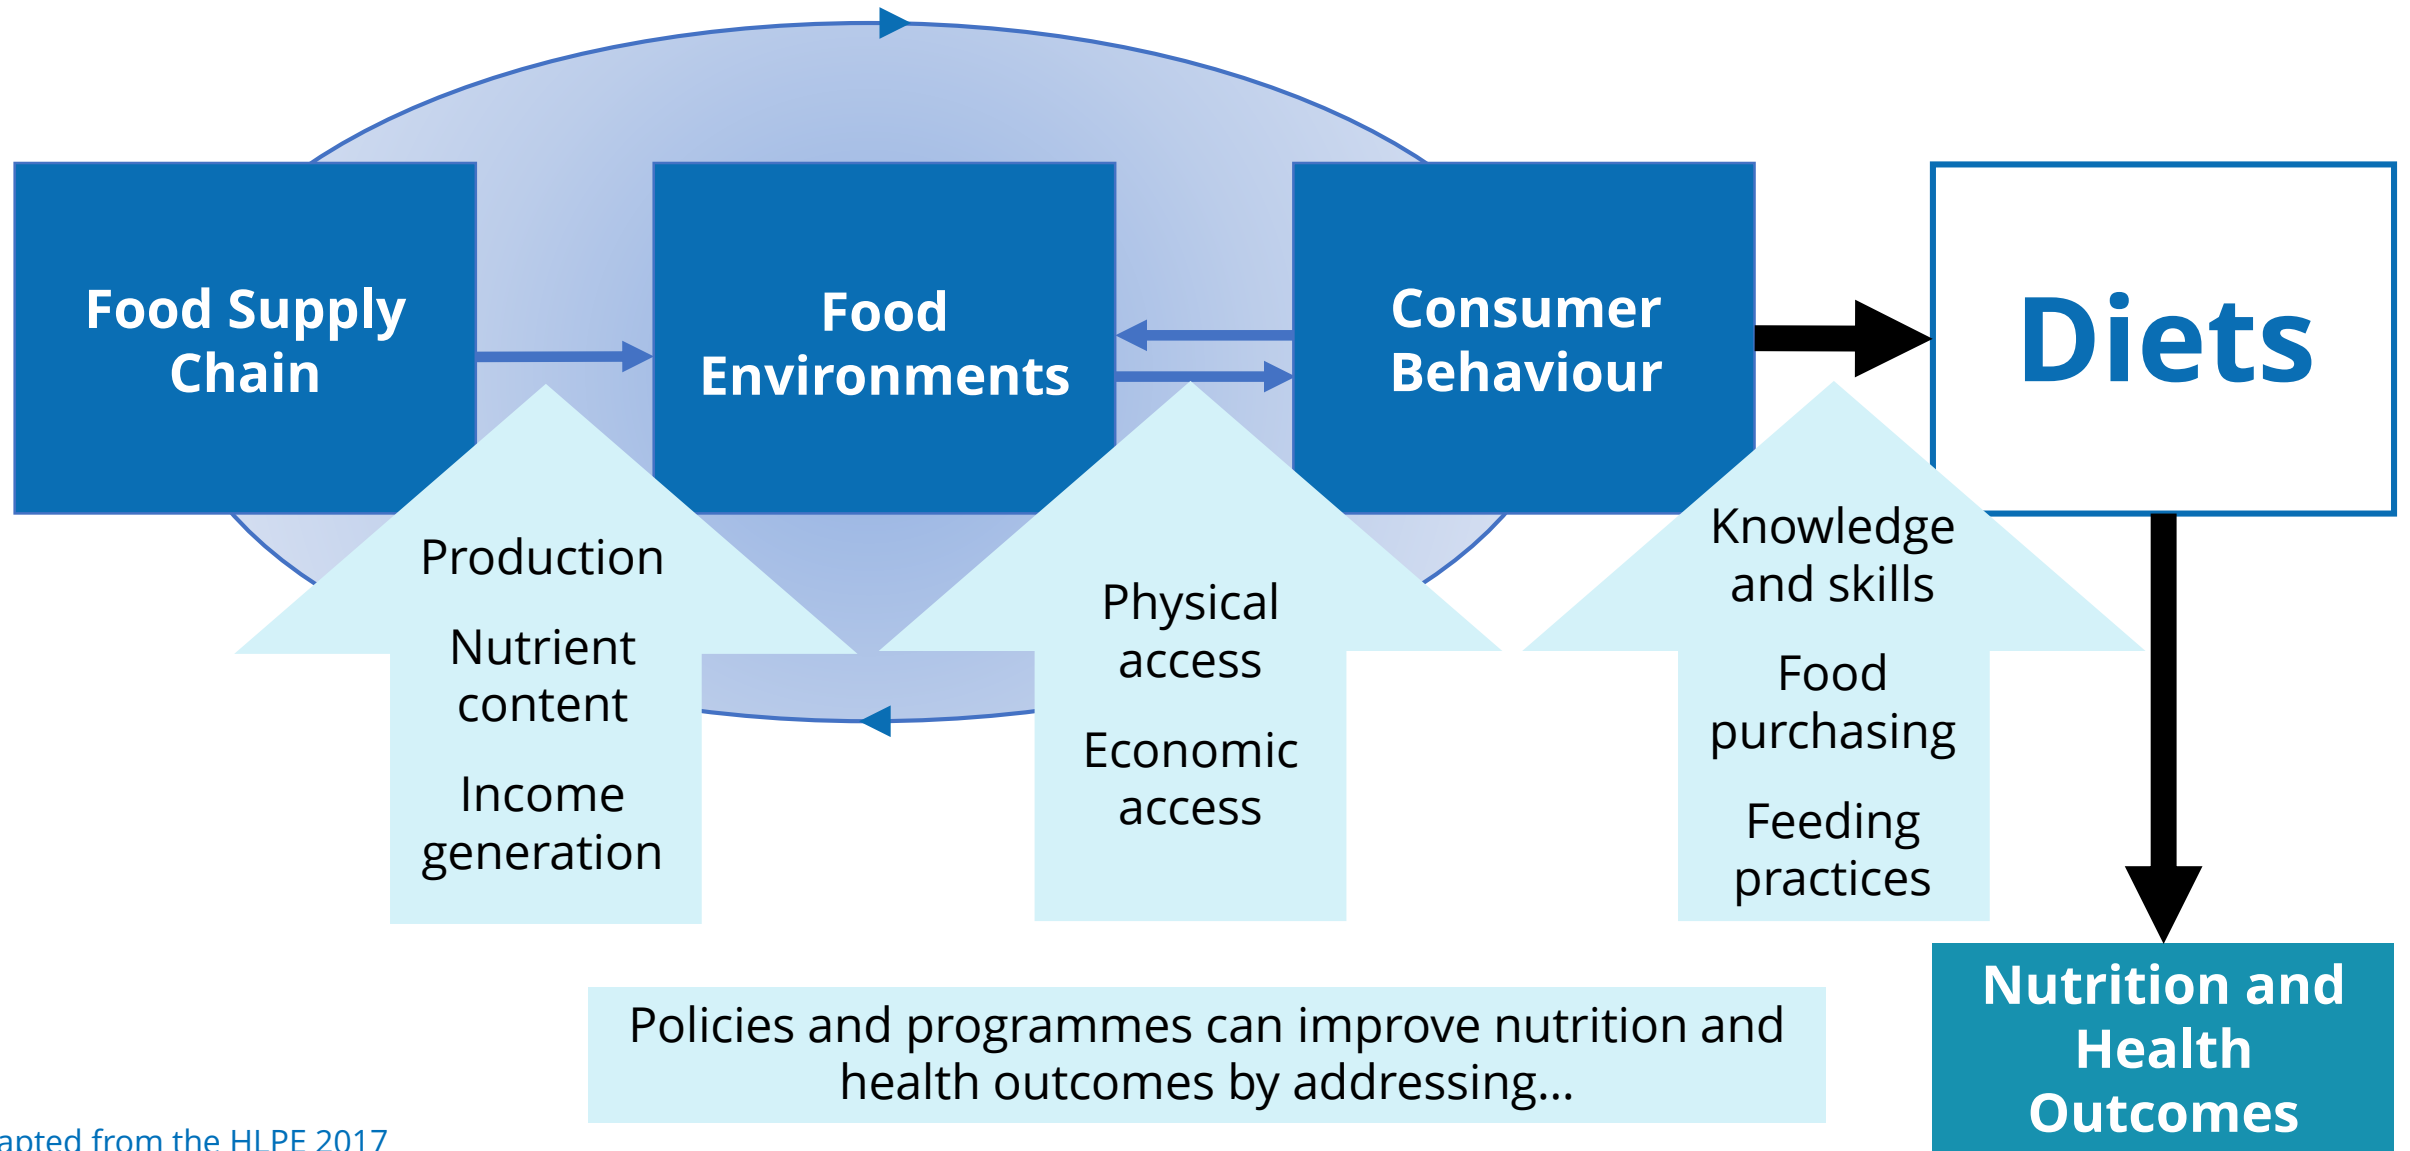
Food Supply Chain

Food Environments

Consumer Behaviour

Diets

Production

Nutrient content

Income generation

Physical access

Economic access

Knowledge and skills

Food purchasing

Feeding practices

Nutrition and Health Outcomes

Policies and programmes can improve nutrition and health outcomes by addressing...

apted from the HLPE 2017